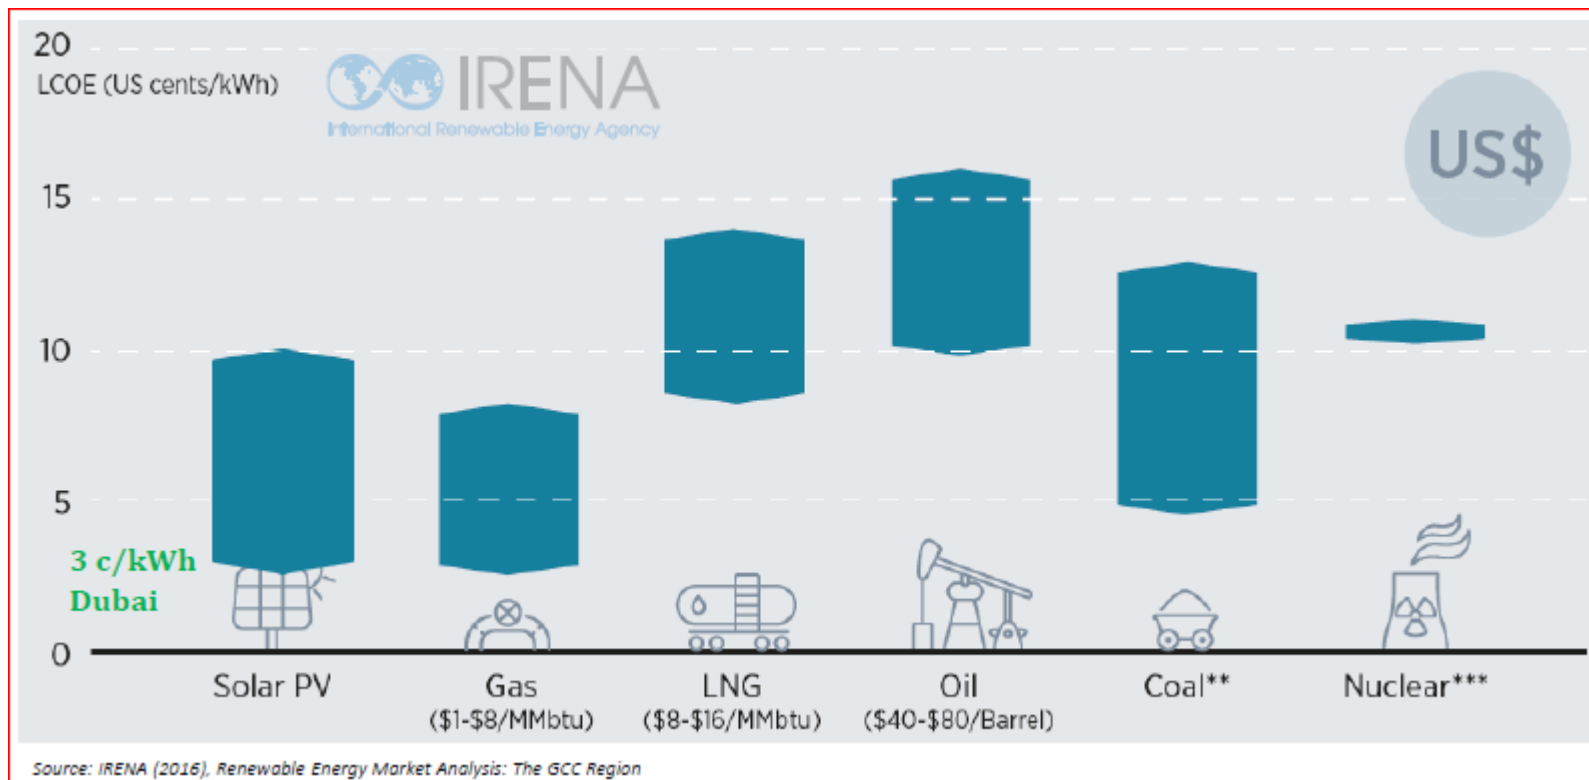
20
LCOE (US cents/kWh)

IRENA
International Renewable Energy Agency

US$

15

10

5

3 c/kWh
Dubai

0

Solar PV

Gas
($1-$8/MMbtu)

LNG
($8-$16/MMbtu)

Oil
($40-$80/Barrel)

Coal**

Nuclear***

Source: IRENA (2016), Renewable Energy Market Analysis: The GCC Region